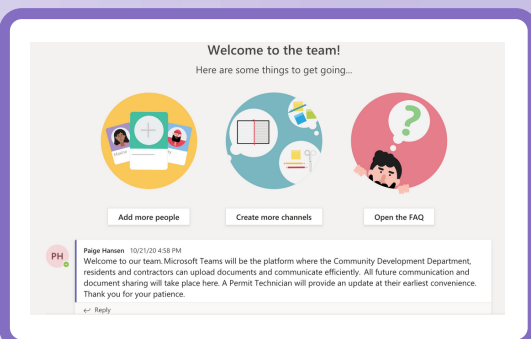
Welcome to the team!

Here are some things to get going...

Add more people

Create more channels

Open the FAQ

PH

Paige Hansen 10/21/20 4:58 PM

Welcome to our team. Microsoft Teams will be the platform where the Community Development Department, residents and contractors can upload documents and communicate efficiently. All future communication and document sharing will take place here. A Permit Technician will provide an update at their earliest convenience. Thank you for your patience.

Reply